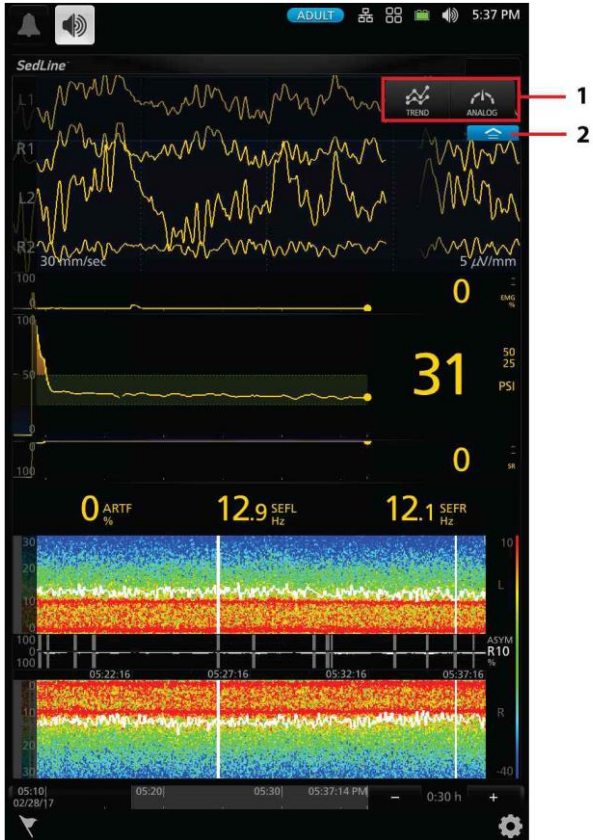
ADULT 5:37 PM

SedLine

TREND ANALOG

1

2

L1

R1

L2

R2

30 mm/sec

5 $\mu$V/mm

0

0 EMG %

100

0

100

- 50

31

50 25 PSI

0

0 SR

100

0 ARTF %

12.9 SEFL Hz

12.1 SEFR Hz

30

20

10

10

L

100

0

100

ASYM R10 %

05:22:16

05:27:16

05:32:16

05:37:16

10

20

30

R

-40

05:10 02/28/17

05:20

05:30

05:37:14 PM

−

0:30 h

+